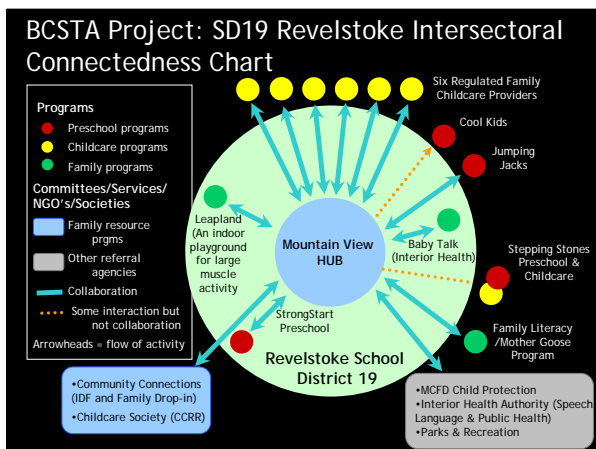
BCSTA Project: SD19 Revelstoke Intersectoral Connectedness Chart

Programs
Preschool programs
Childcare programs
Family programs
Committees/Services/NGO's/Societies
Family resource prgms
Other referral agencies
Collaboration
Some interaction but not collaboration
Arrowheads = flow of activity

Six Regulated Family Childcare Providers

Cool Kids

Jumping Jacks

Leapland (An indoor playground for large muscle activity)

Mountain View HUB

Baby Talk (Interior Health)

Stepping Stones Preschool & Childcare

StrongStart Preschool

Family Literacy /Mother Goose Program

Revelstoke School District 19

•Community Connections (IDF and Family Drop-in)
•Childcare Society (CCRR)

•MCFD Child Protection
•Interior Health Authority (Speech Language & Public Health)
•Parks & Recreation